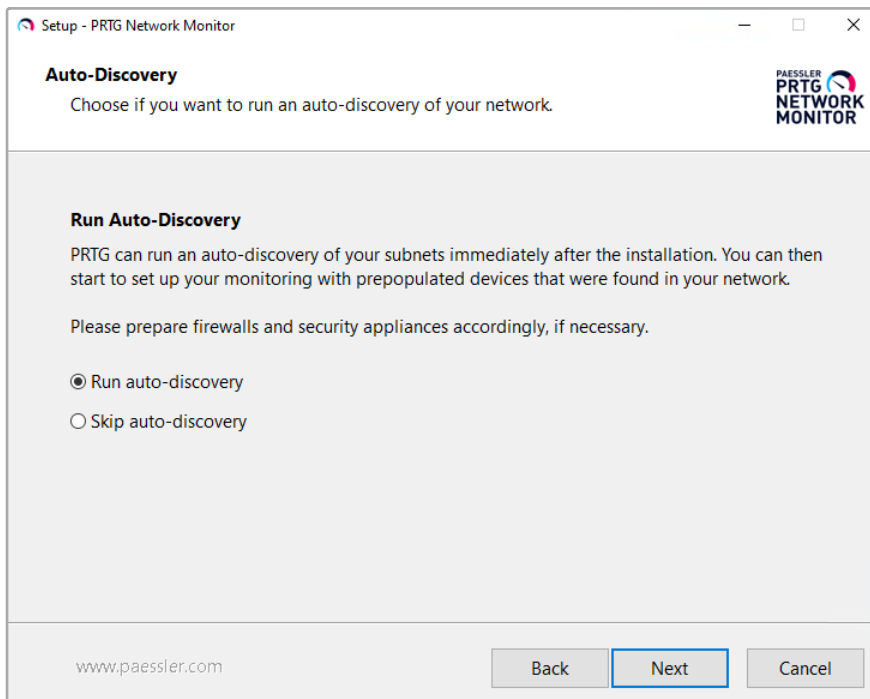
Setup - PRTG Network Monitor

Auto-Discovery

Choose if you want to run an auto-discovery of your network.

PAESSLER PRTG NETWORK MONITOR

Run Auto-Discovery

PRTG can run an auto-discovery of your subnets immediately after the installation. You can then start to set up your monitoring with prepopulated devices that were found in your network.

Please prepare firewalls and security appliances accordingly, if necessary.

Run auto-discovery

Skip auto-discovery

www.paessler.com

Back

Next

Cancel